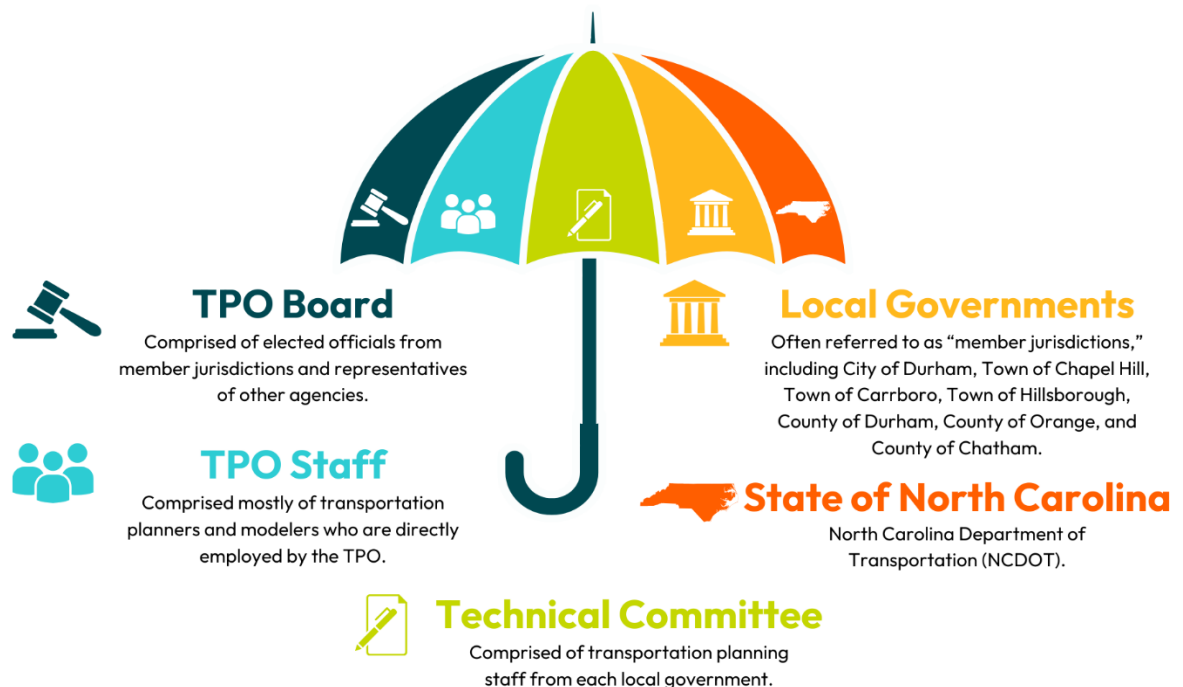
TPO Board

Comprised of elected officials from member jurisdictions and representatives of other agencies.

TPO Staff

Comprised mostly of transportation planners and modelers who are directly employed by the TPO.

Local Governments

Often referred to as “member jurisdictions,” including City of Durham, Town of Chapel Hill, Town of Carrboro, Town of Hillsborough, County of Durham, County of Orange, and County of Chatham.

State of North Carolina

North Carolina Department of Transportation (NCDOT).

Technical Committee

Comprised of transportation planning staff from each local government.